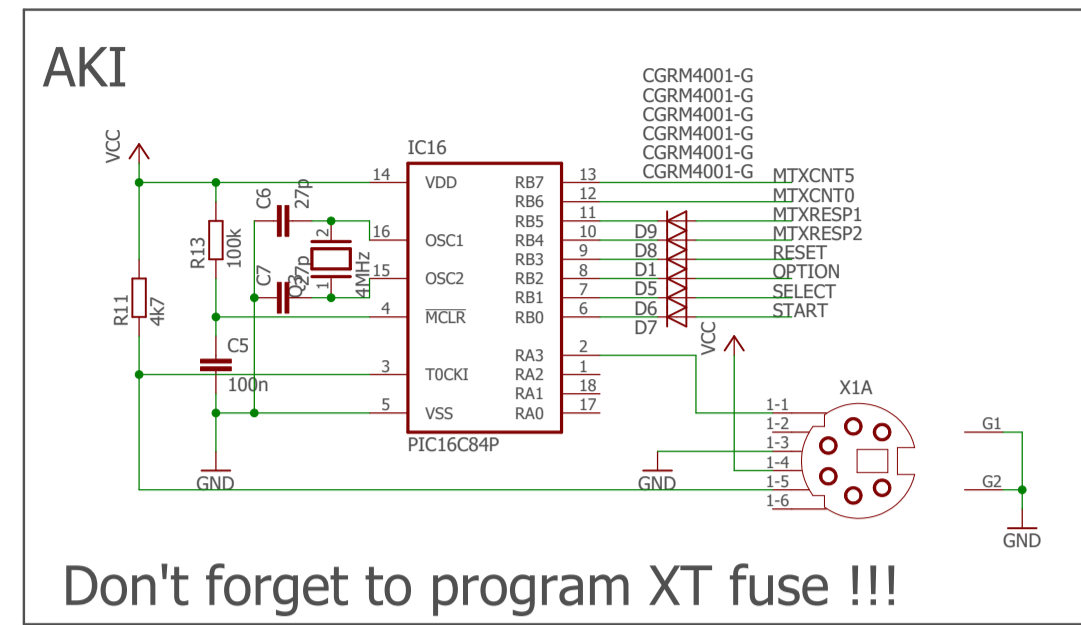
AKI

CGRM4001-G
CGRM4001-G
CGRM4001-G
CGRM4001-G
CGRM4001-G
CGRM4001-G

VCC
IC16
14 VDD
16 OSC1
15 OSC2
4 $\overline{MCLR}$
3 T0CKI
5 VSS
RB7 13
RB6 12
RB5 11
RB4 10
RB3 9
RB2 8
RB1 7
RB0 6
RA3 2
RA2 1
RA1 18
RA0 17
PIC16C84P

C6 27p
C7 27p
Q1 4MHz
2 1
R13 100k
R11 4k7
C5 100n
GND

MTXCNT5
MTXCNT0
MTXRESP1
MTXRESP2
RESET
OPTION
SELECT
START
D9
D8
D1
D5
D6
D7

VCC
X1A
1-1
1-2
1-3
1-4
1-5
1-6
GND

G1
G2
GND

Don't forget to program XT fuse !!!